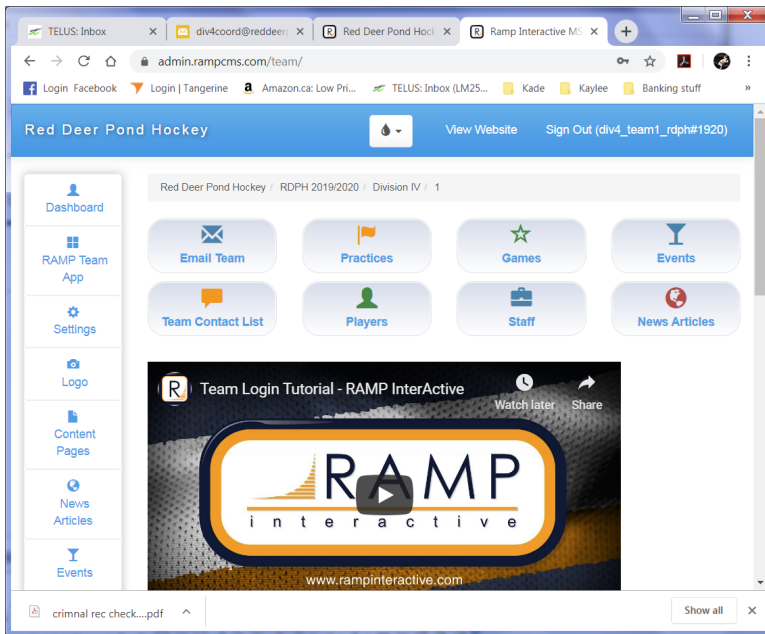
TELUS: Inbox
div4coord@reddeer
Red Deer Pond Hock
Ramp Interactive MS

admin.rampcms.com/team/

Login Facebook
Login | Tangerine
Amazon.ca: Low Pri...
TELUS: Inbox (LM25...
Kade
Kaylee
Banking stuff

Red Deer Pond Hockey
View Website
Sign Out (div4_team1_rdph#1920)

Dashboard
RAMP Team App
Settings
Logo
Content Pages
News Articles
Events

Red Deer Pond Hockey / RDPH 2019/2020 / Division IV / 1

Email Team
Practices
Games
Events
Team Contact List
Players
Staff
News Articles

Team Login Tutorial - RAMP InterActive
Watch later
Share
RAMP
interactive
www.rampinteractive.com

crimnal rec check....pdf
Show all